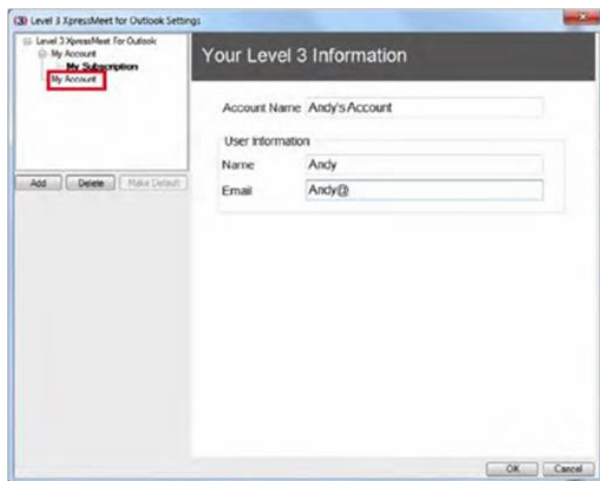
Level 3 XpressMeet for Outlook Settings

Level 3 XpressMeet For Outlook
My Account
My Subscription
My Account

Add
Delete
Make Default

Your Level 3 Information

Account Name
Andy's Account

User Information
Name
Andy
Email
Andy@

OK
Cancel